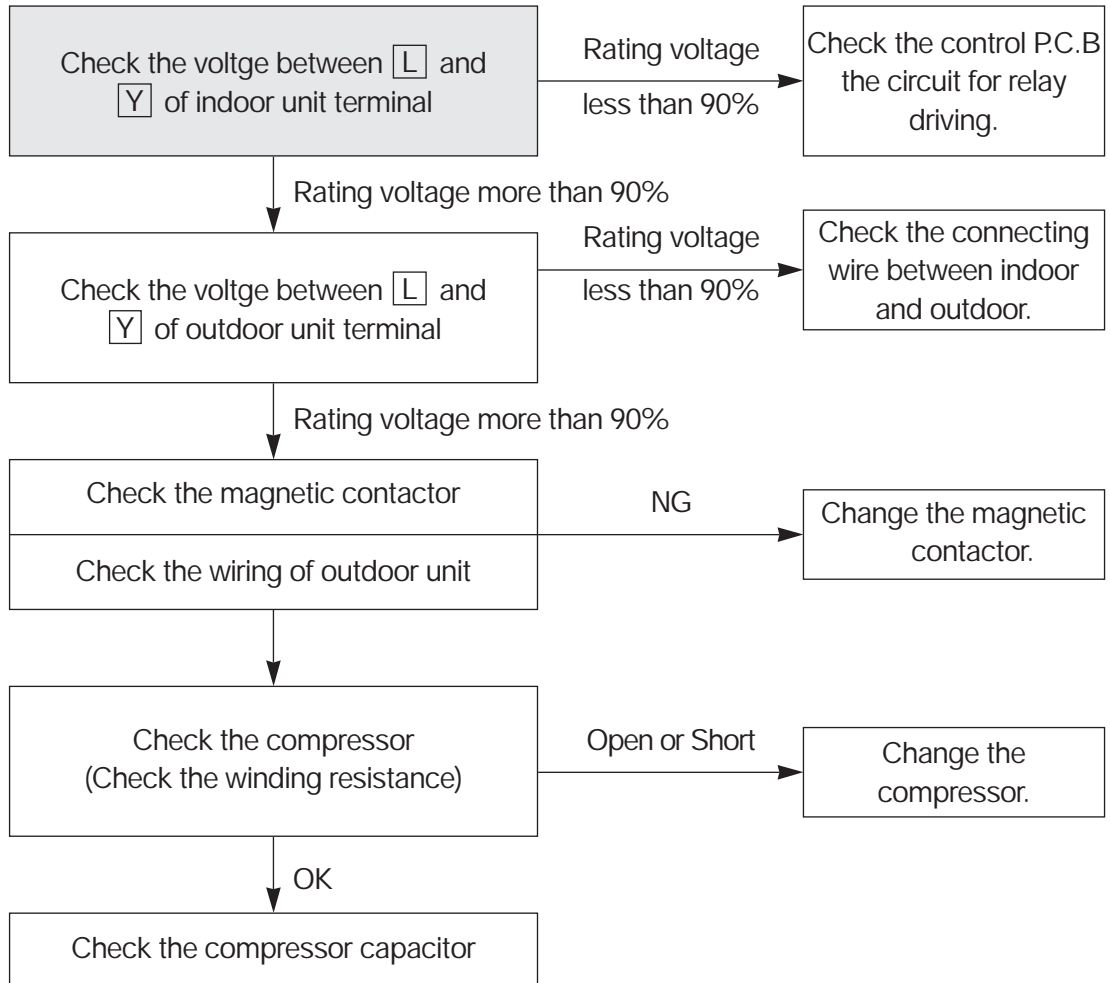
Check the voltge between L and Y of indoor unit terminal

Rating voltage less than 90%

Check the control P.C.B the circuit for relay driving.

Rating voltage more than 90%

Check the voltge between L and Y of outdoor unit terminal

Rating voltage less than 90%

Check the connecting wire between indoor and outdoor.

Rating voltage more than 90%

Check the magnetic contactor

Check the wiring of outdoor unit

NG

Change the magnetic contactor.

Check the compressor (Check the winding resistance)

Open or Short

Change the compressor.

OK

Check the compressor capacitor